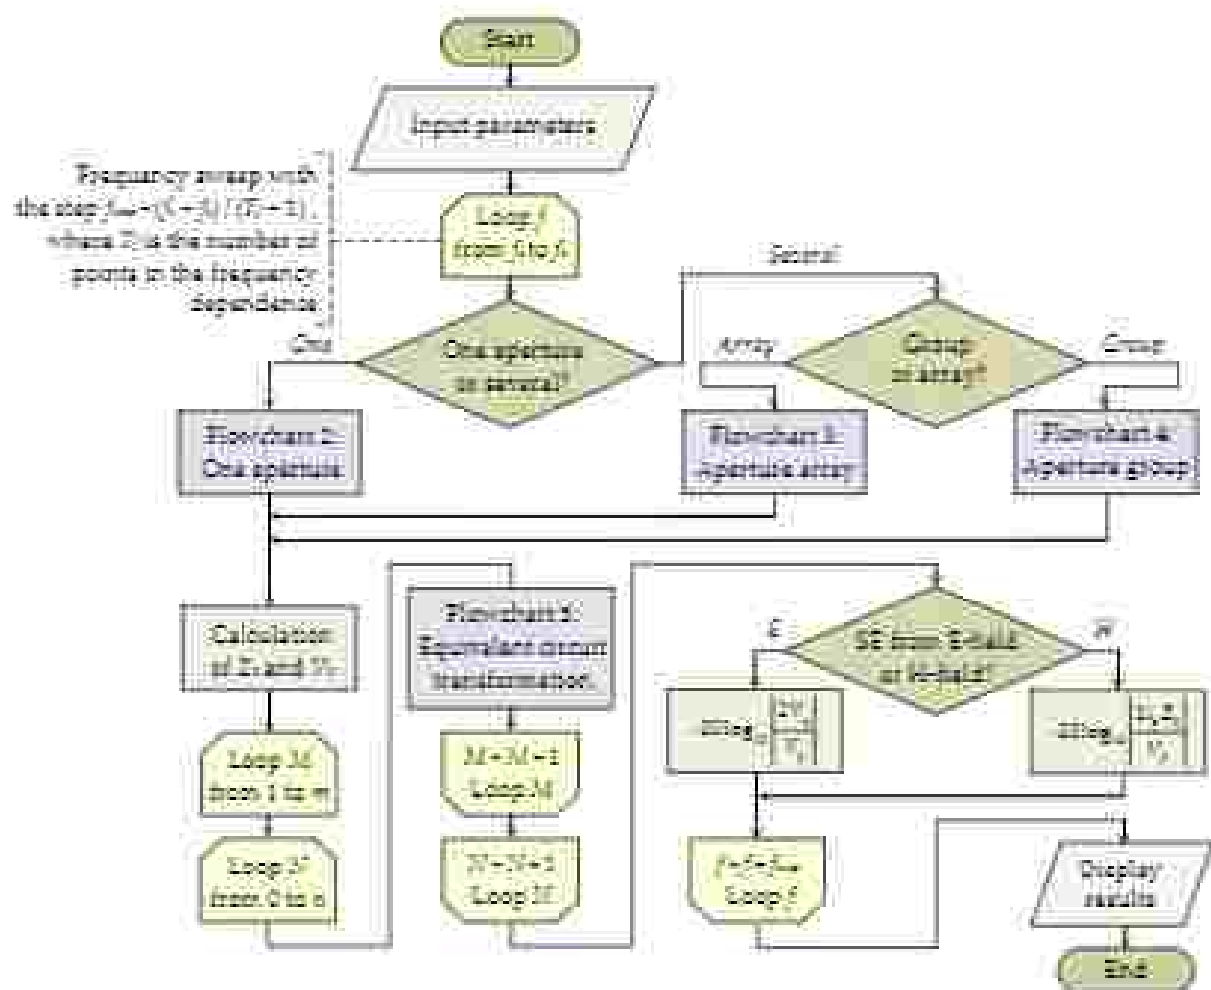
Start

Input parameters

Frequency sweep with the step $f_{st}=(f_2-f_1)/(F-1)$, where $F$ is the number of points in the frequency dependence

Loop $f$ from $f_1$ to $f_2$

One

One aperture or several?

Several

Array

Group or array?

Group

Flowchart 2: One aperture

Flowchart 3: Aperture array

Flowchart 4: Aperture group

Calculation of $Z_0$ and $V_0$

Loop $M$ from 1 to $m$

Loop $N$ from 0 to $n$

Flowchart 5: Equivalent circuit transformation

$M=M+1$ Loop $M$

$N=N+1$ Loop $N$

$E$

SE from E-field or H-field?

$H$

$20\log_{10}\left|\frac{2V}{V_p}\right|$

$20\log_{10}\left|\frac{2Z_0 I}{V_p}\right|$

$f=f+f_{st}$ Loop $f$

Display results

End